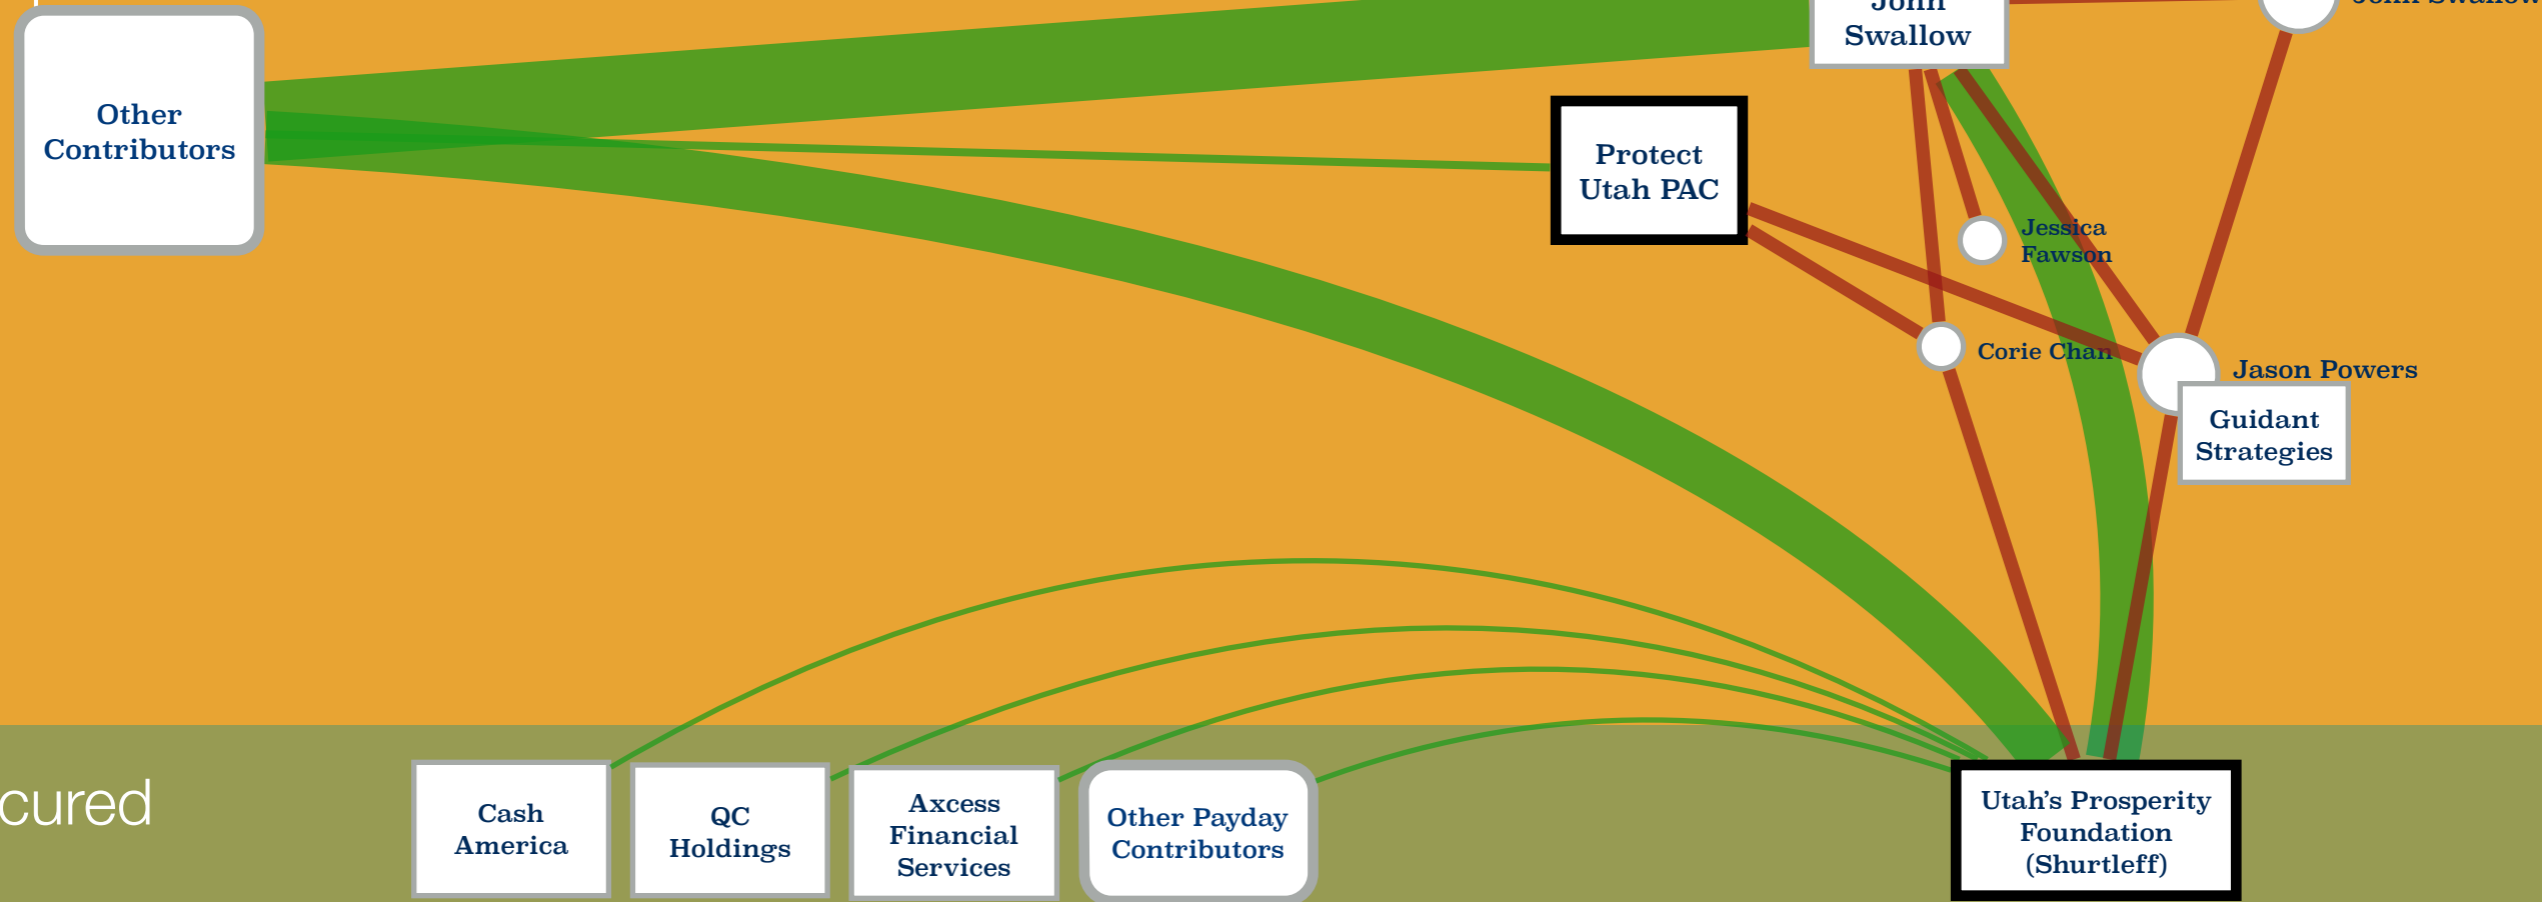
Other Contributors

John Swallow

John Swallow

Protect Utah PAC

Jessica Fawson

Corie Chan

Jason Powers

Guidant Strategies

cured

Cash America

QC Holdings

Axcess Financial Services

Other Payday Contributors

Utah's Prosperity Foundation (Shurtleff)